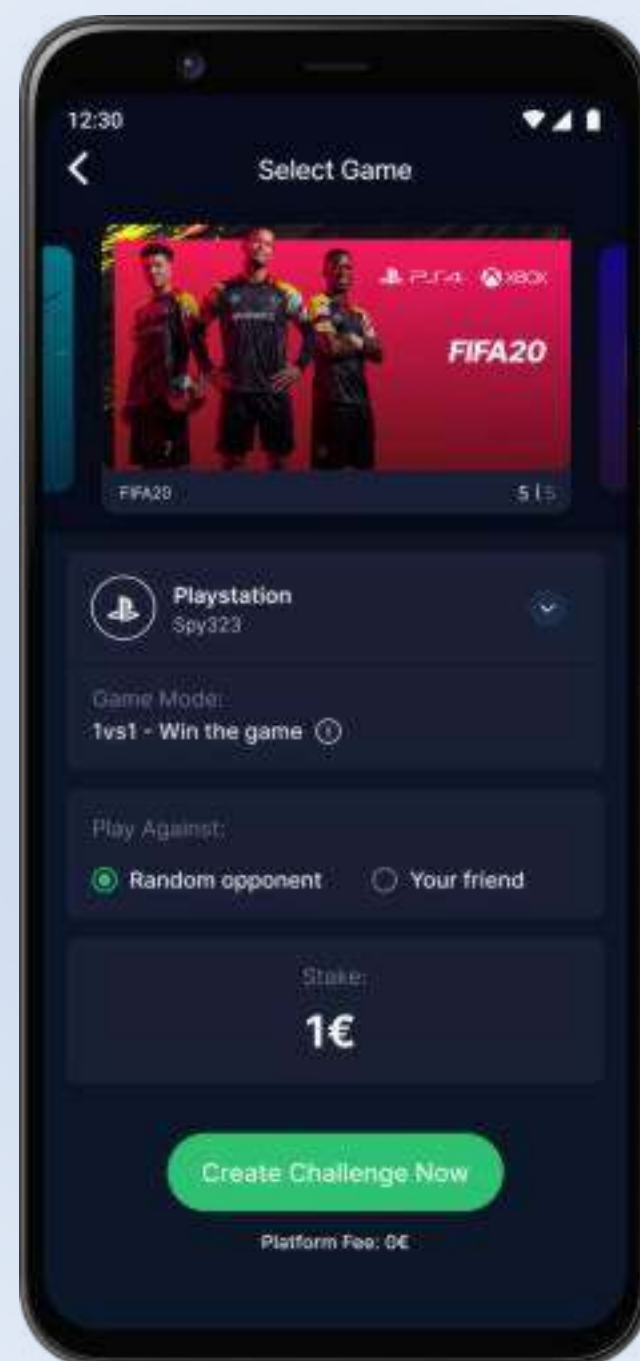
12:30

Select Game

PS4 XBOX

FIFA20

FIFA20

5 | 5

Playstation
Spy323

Game Mode:
1vs1 - Win the game

Play Against:

Random opponent

Your friend

Stake:

1€

Create Challenge Now

Platform Fee: 0€